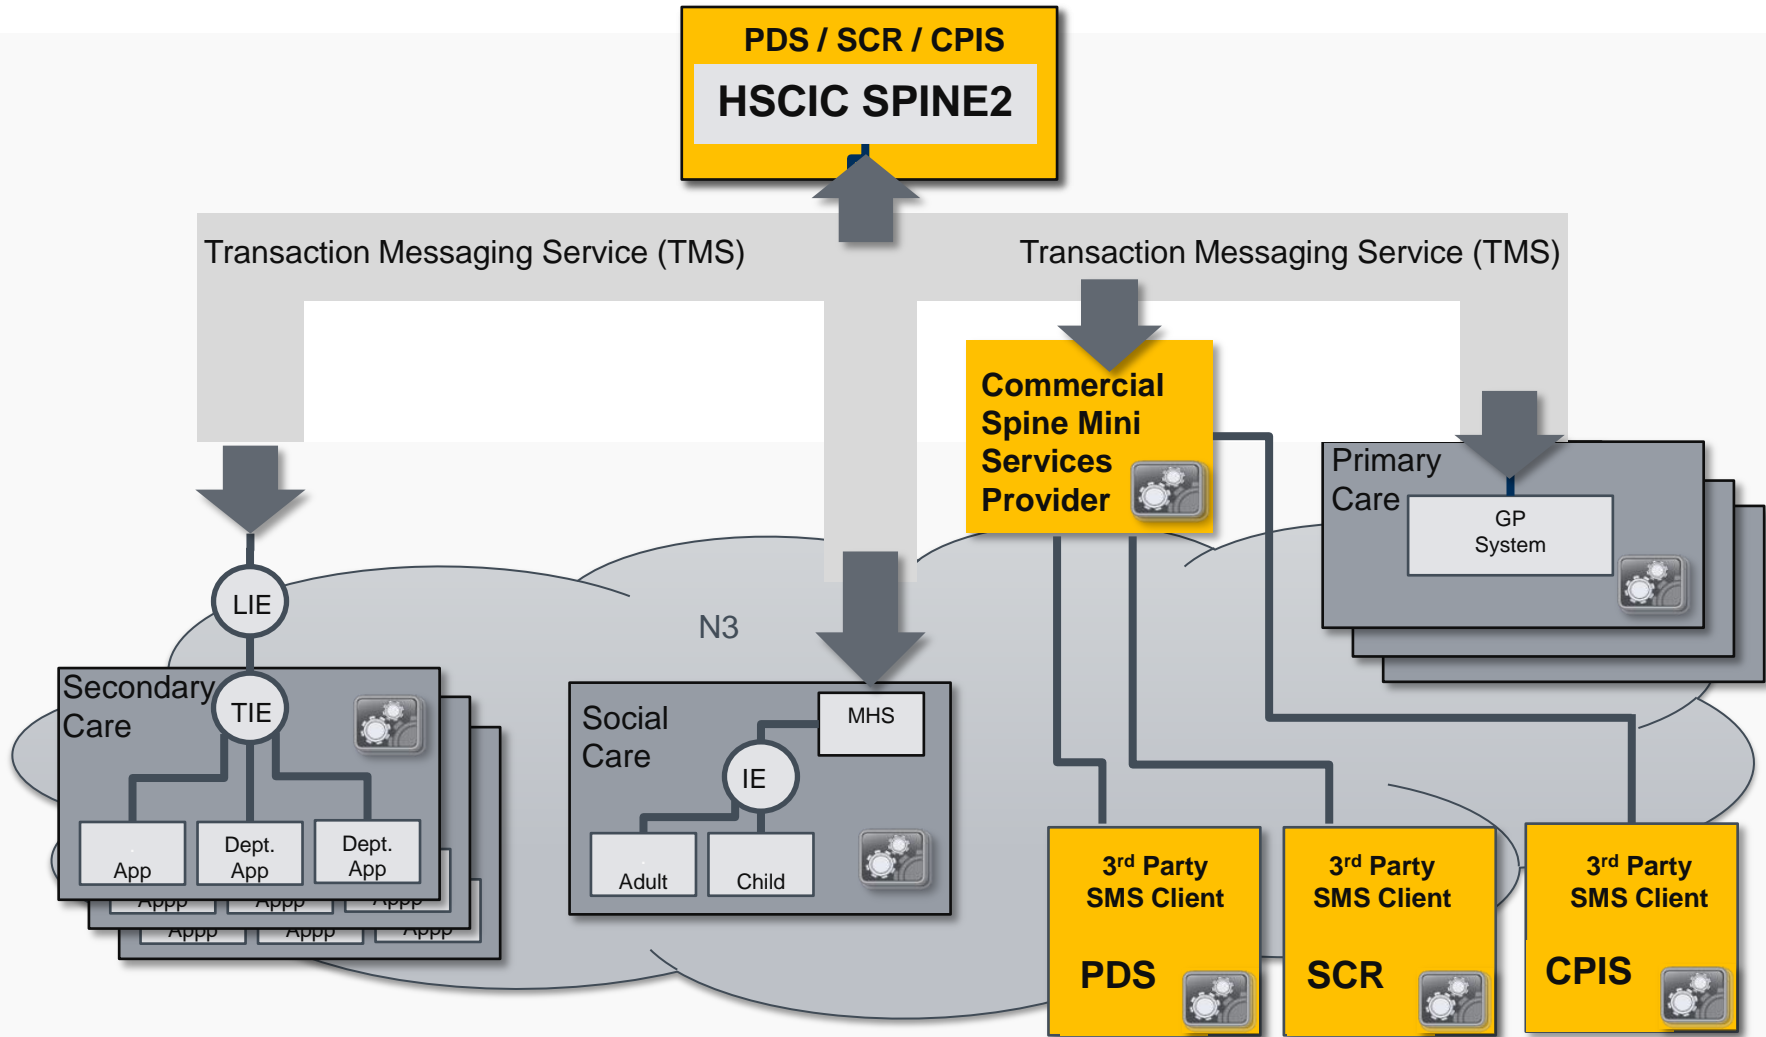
PDS / SCR / CPIS

HSCIC SPINE2

Transaction Messaging Service (TMS)

Transaction Messaging Service (TMS)

Commercial Spine Mini Services Provider

Primary Care

GP System

LIE

N3

Secondary Care

TIE

App

Dept. App

Dept. App

Appp

Appp

Appp

Appp

Appp

Appp

Social Care

MHS

IE

Adult

Child

3$^{rd}$ Party SMS Client

PDS

3$^{rd}$ Party SMS Client

SCR

3$^{rd}$ Party SMS Client

CPIS